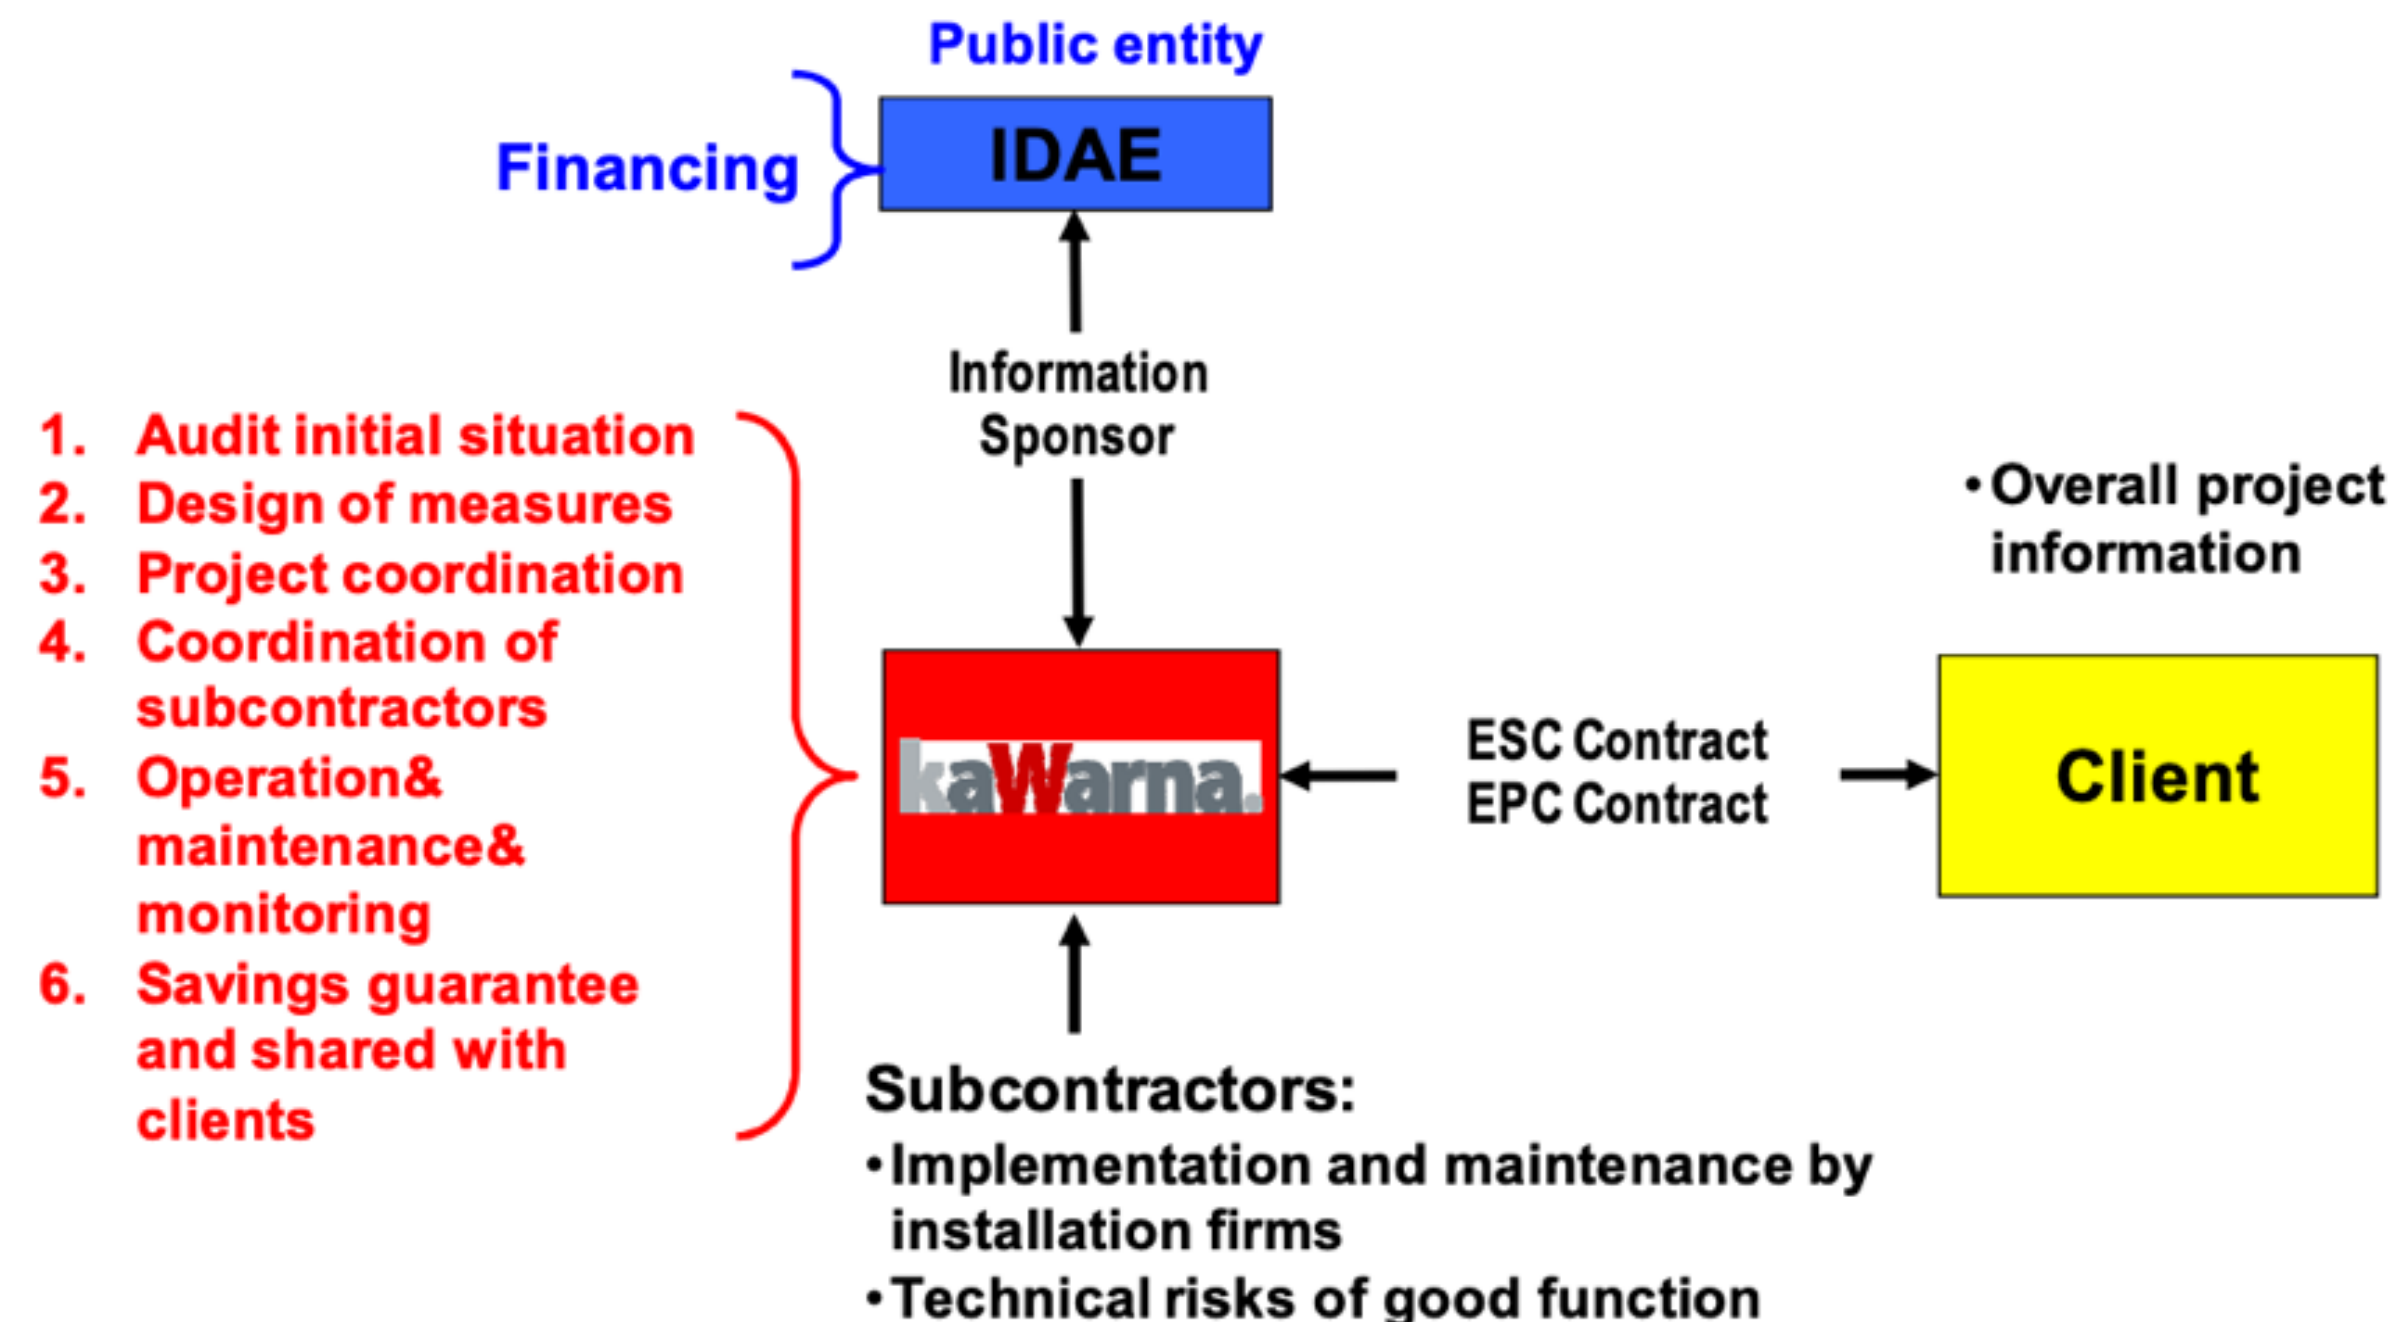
Public entity

Financing

IDAE

Information
Sponsor

1. Audit initial situation
2. Design of measures
3. Project coordination
4. Coordination of subcontractors
5. Operation& maintenance& monitoring
6. Savings guarantee and shared with clients

kaWarna.

ESC Contract
EPC Contract

•Overall project information

Client

Subcontractors:
•Implementation and maintenance by installation firms
•Technical risks of good function